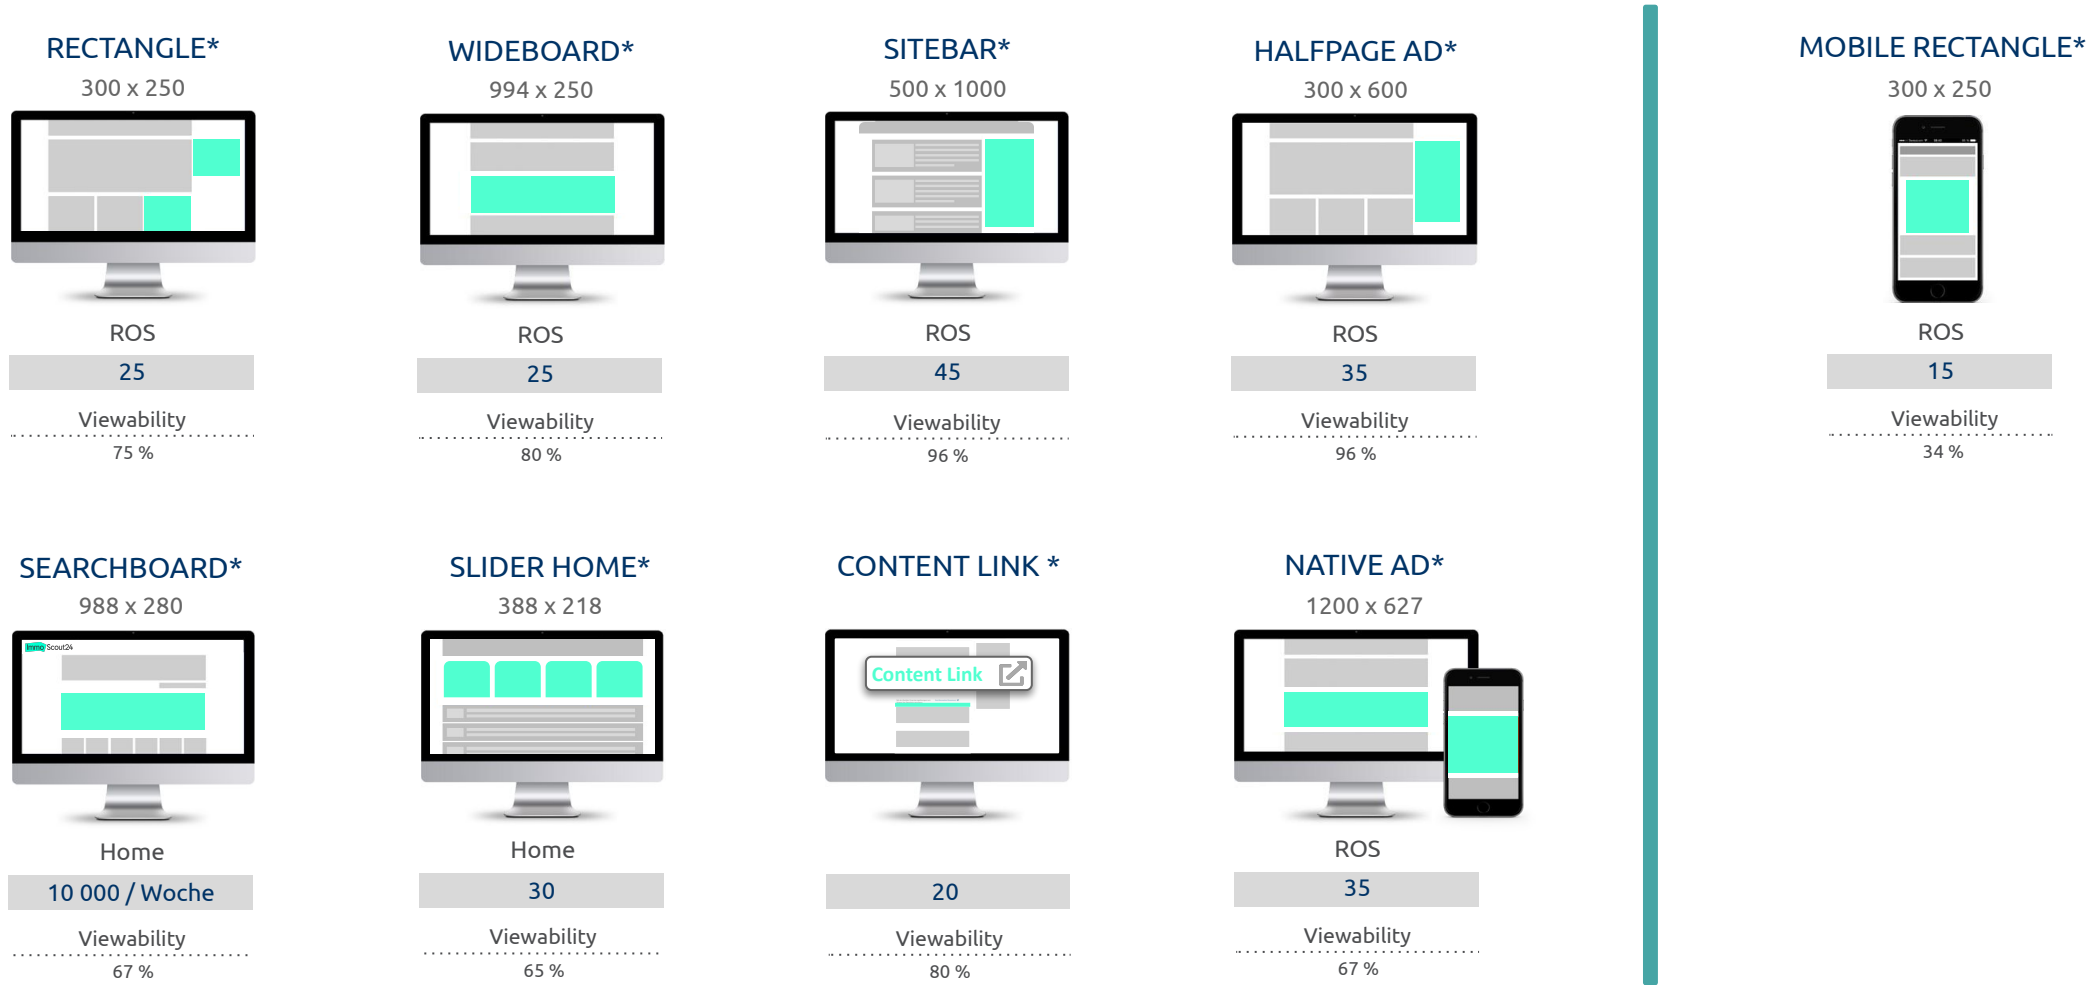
RECTANGLE*
300 x 250
ROS
25
Viewability
75 %

WIDEBOARD*
994 x 250
ROS
25
Viewability
80 %

SITEBAR*
500 x 1000
ROS
45
Viewability
96 %

HALFPAGE AD*
300 x 600
ROS
35
Viewability
96 %

MOBILE RECTANGLE*
300 x 250
ROS
15
Viewability
34 %

SEARCHBOARD*
988 x 280
Immo Scout24
Home
10 000 / Woche
Viewability
67 %

SLIDER HOME*
388 x 218
Home
30
Viewability
65 %

CONTENT LINK *
Content Link
20
Viewability
80 %

NATIVE AD*
1200 x 627
ROS
35
Viewability
67 %